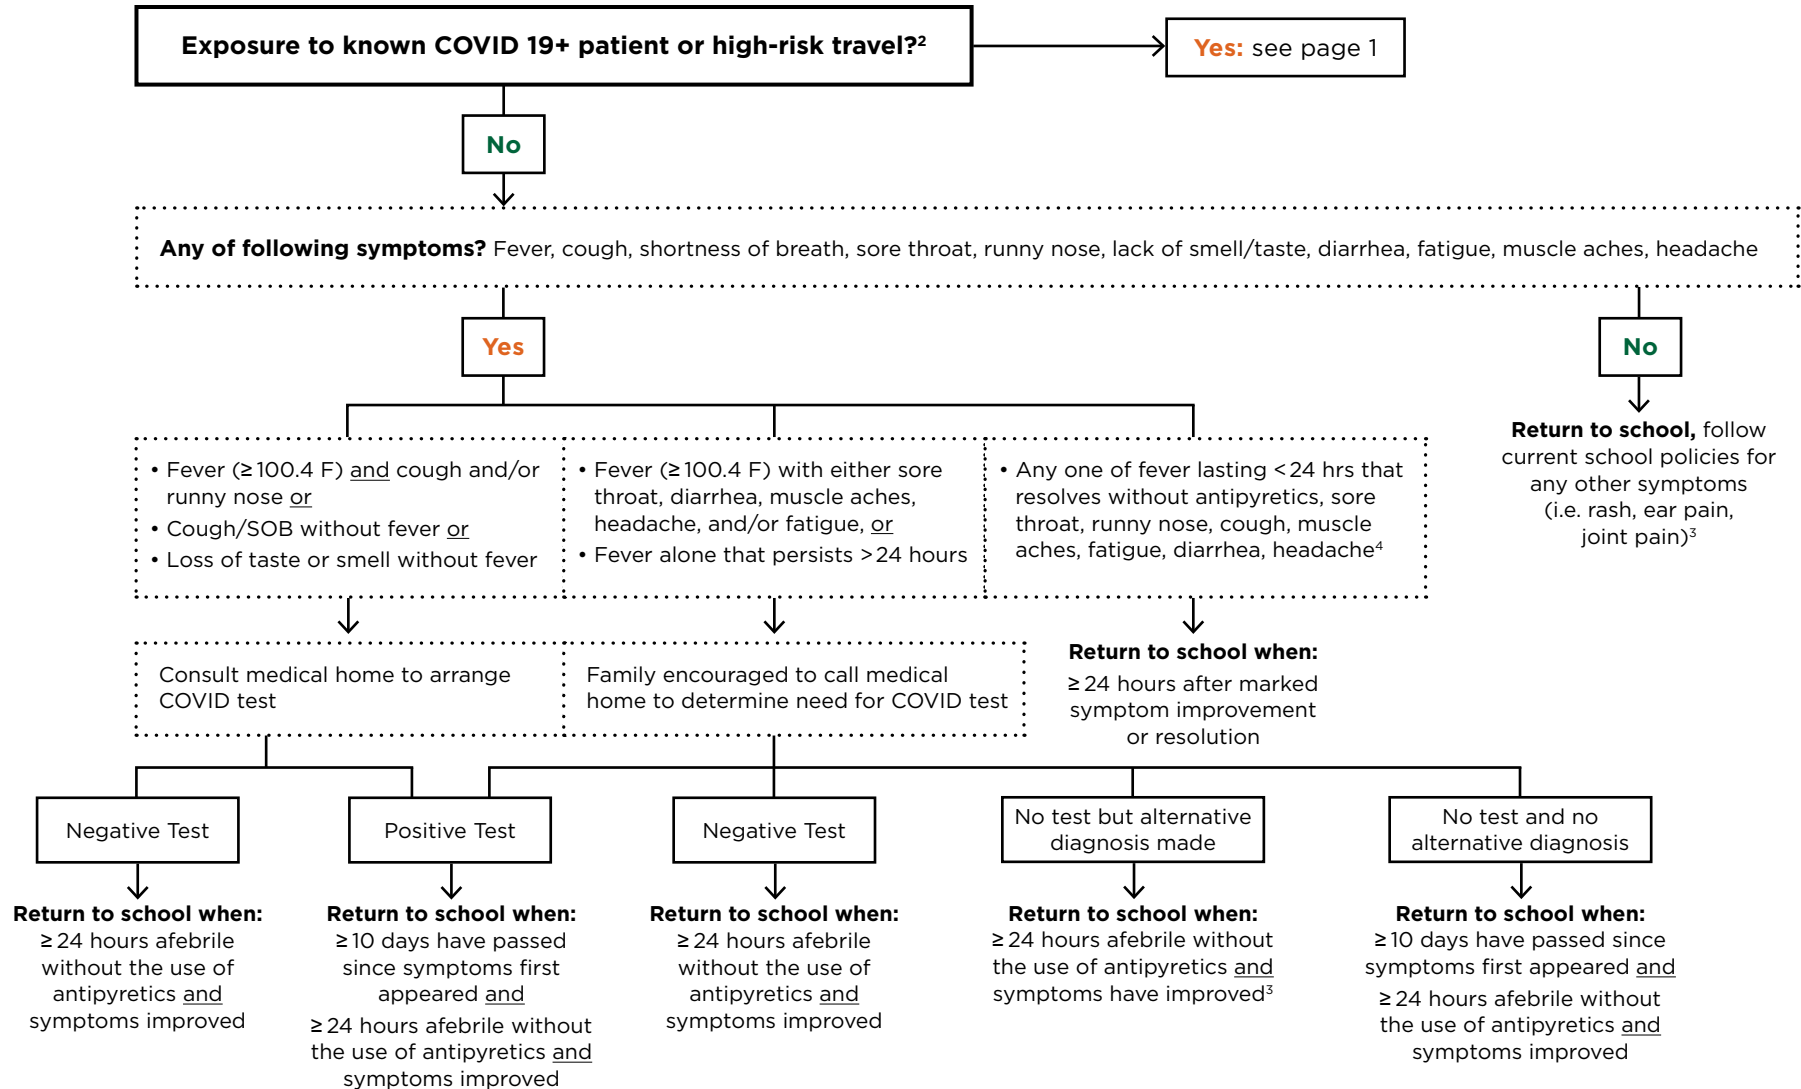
Exposure to known COVID 19+ patient or high-risk travel?$^2$

Yes: see page 1

No

Any of following symptoms? Fever, cough, shortness of breath, sore throat, runny nose, lack of smell/taste, diarrhea, fatigue, muscle aches, headache

Yes

No

Return to school, follow current school policies for any other symptoms (i.e. rash, ear pain, joint pain)$^3$

• Fever (≥100.4 F) and cough and/or runny nose or
• Cough/SOB without fever or
• Loss of taste or smell without fever

• Fever (≥100.4 F) with either sore throat, diarrhea, muscle aches, headache, and/or fatigue, or
• Fever alone that persists >24 hours

• Any one of fever lasting <24 hrs that resolves without antipyretics, sore throat, runny nose, cough, muscle aches, fatigue, diarrhea, headache$^4$

Consult medical home to arrange COVID test

Family encouraged to call medical home to determine need for COVID test

Return to school when:
≥24 hours after marked symptom improvement or resolution

Negative Test

Return to school when:
≥24 hours afebrile without the use of antipyretics and symptoms improved

Positive Test

Return to school when:
≥10 days have passed since symptoms first appeared and
≥24 hours afebrile without the use of antipyretics and symptoms improved

Negative Test

Return to school when:
≥24 hours afebrile without the use of antipyretics and symptoms improved

No test but alternative diagnosis made

Return to school when:
≥24 hours afebrile without the use of antipyretics and symptoms have improved$^3$

No test and no alternative diagnosis

Return to school when:
≥10 days have passed since symptoms first appeared and
≥24 hours afebrile without the use of antipyretics and symptoms improved